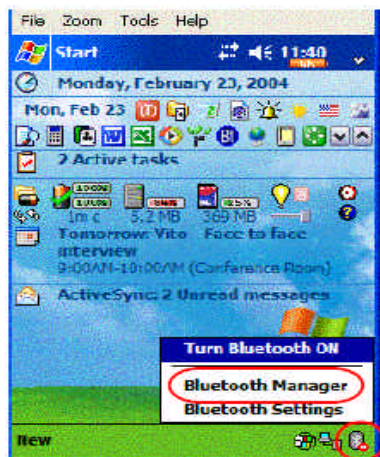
File Zoom Tools Help

Start 11:40

Monday, February 23, 2004

Mon, Feb 23

2 Active tasks

100% 100% 1m c 5.2 MB 369 MB

Tomorrow: Vito Face to face interview
9:00AM-10:00AM (Conference Room)

ActiveSync: 2 Unread messages

Turn Bluetooth ON

Bluetooth Manager

Bluetooth Settings

New